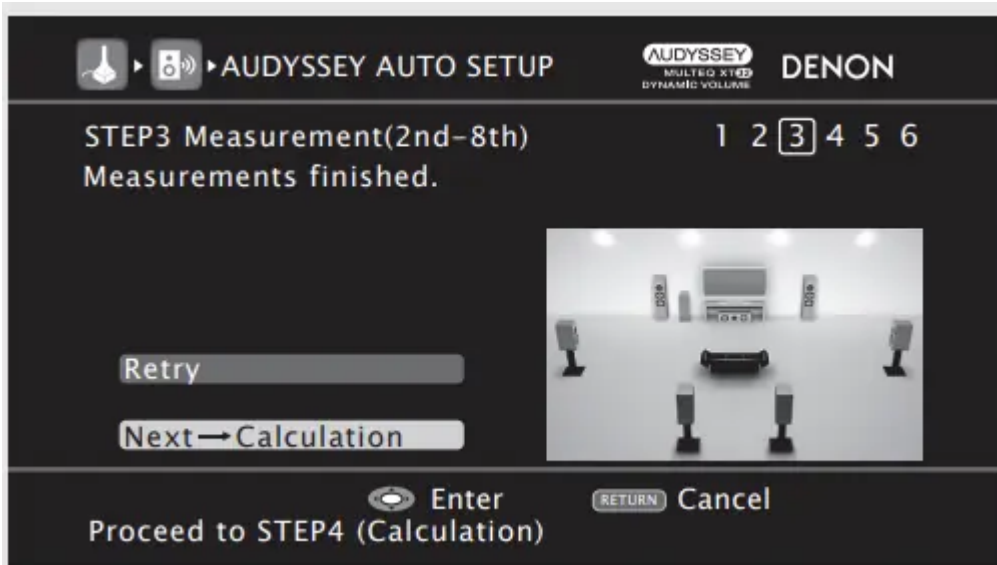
AUDYSSEY AUTO SETUP

AUDYSSEY MULTEQ XT32 DYNAMIC VOLUME DENON

STEP3 Measurement(2nd-8th) 1 2 3 4 5 6

Measurements finished.

Retry

Next→Calculation

Enter RETURN Cancel

Proceed to STEP4 (Calculation)